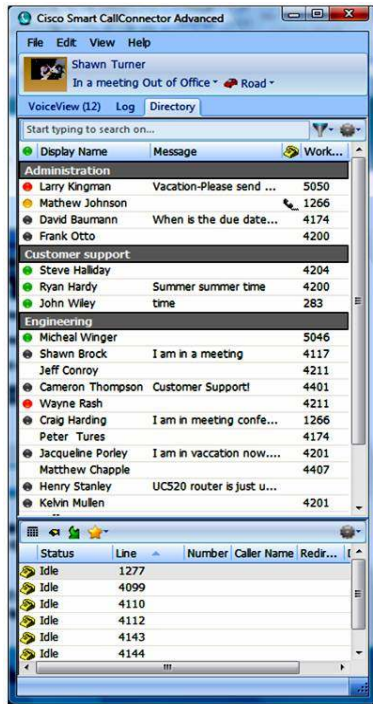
Cisco Smart CallConnector Advanced

File Edit View Help

Shawn Turner
In a meeting Out of Office Road

VoiceView (12) Log Directory

Start typing to search on...

| | Display Name | Message | Work... |
|---|---|---|---|
| | Administration | | |
| | Larry Kingman | Vacation-Please send ... | 5050 |
| | Mathew Johnson | | 1266 |
| | David Baumann | When is the due date... | 4174 |
| | Frank Otto | | 4200 |
| | Customer support | | |
| | Steve Halliday | | 4204 |
| | Ryan Hardy | Summer summer time | 4200 |
| | John Wiley | time | 283 |
| | Engineering | | |
| | Micheal Winger | | 5046 |
| | Shawn Brock | I am in a meeting | 4117 |
| | Jeff Conroy | | 4211 |
| | Cameron Thompson | Customer Support! | 4401 |
| | Wayne Rash | | 4211 |
| | Craig Harding | I am in meeting confe... | 1266 |
| | Peter Tures | | 4174 |
| | Jacqueline Porley | I am in vaccation now.... | 4201 |
| | Matthew Chapple | | 4407 |
| | Henry Stanley | UC520 router is just u... | |
| | Kelvin Mullen | | 4201 |

| Status | Line | Number | Caller Name | Redir... |
|---|---|---|---|---|
| Idle | 1277 | | | |
| Idle | 4099 | | | |
| Idle | 4110 | | | |
| Idle | 4112 | | | |
| Idle | 4143 | | | |
| Idle | 4144 | | | |